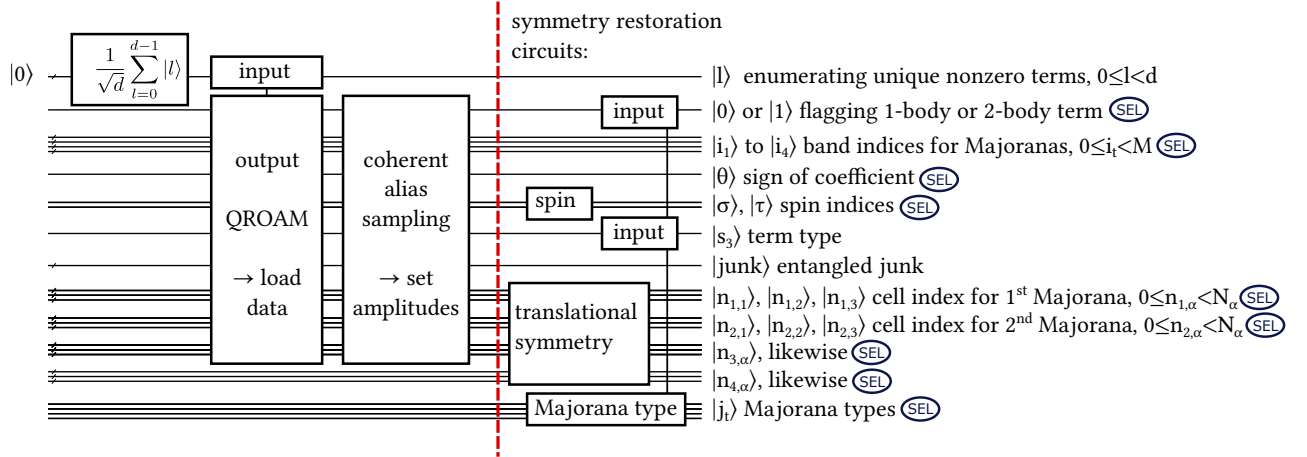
symmetry restoration circuits:

$|0\rangle$

$\frac{1}{\sqrt{d}}\sum_{l=0}^{d-1}|l\rangle$

input

output

QROAM

→ load data

coherent alias sampling

→ set amplitudes

input

spin

input

translational symmetry

Majorana type

|l⟩ enumerating unique nonzero terms, 0≤l<d

|0⟩ or |1⟩ flagging 1-body or 2-body term SEL

|i$_1$⟩ to |i$_4$⟩ band indices for Majoranas, 0≤i$_t$<M SEL

|θ⟩ sign of coefficient SEL

|σ⟩, |τ⟩ spin indices SEL

|s$_3$⟩ term type

|junk⟩ entangled junk

|n$_{1,1}$⟩, |n$_{1,2}$⟩, |n$_{1,3}$⟩ cell index for 1$^{st}$ Majorana, 0≤n$_{1,α}$<N$_α$ SEL

|n$_{2,1}$⟩, |n$_{2,2}$⟩, |n$_{2,3}$⟩ cell index for 2$^{nd}$ Majorana, 0≤n$_{2,α}$<N$_α$ SEL

|n$_{3,α}$⟩, likewise SEL

|n$_{4,α}$⟩, likewise SEL

|j$_t$⟩ Majorana types SEL